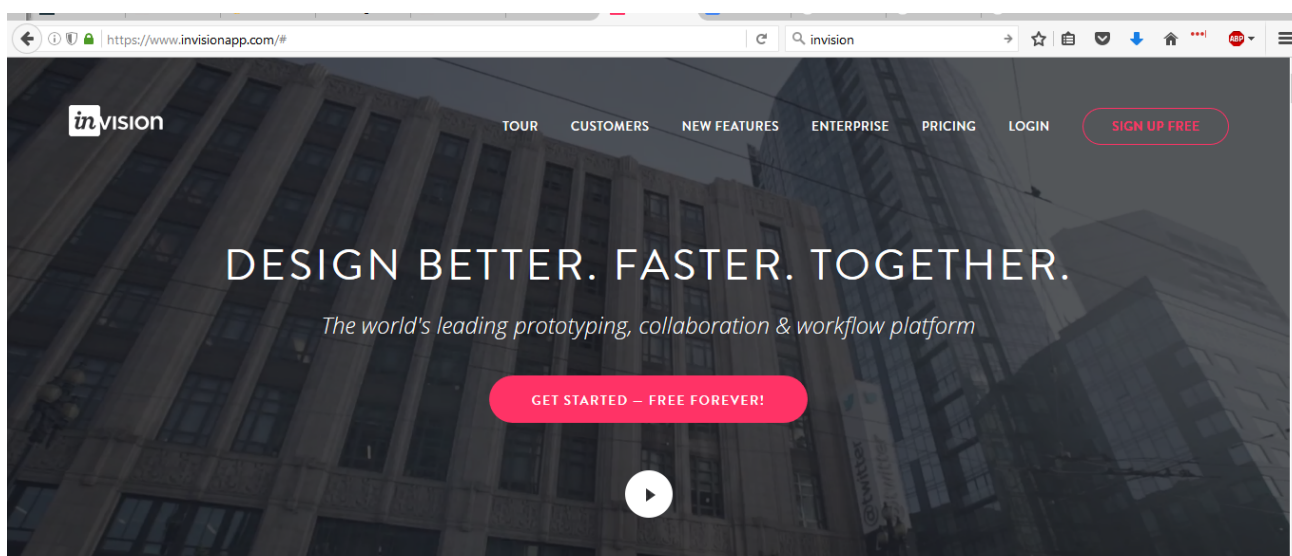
https://www.invisionapp.com/#

invision

ABP

invision

TOUR CUSTOMERS NEW FEATURES ENTERPRISE PRICING LOGIN SIGN UP FREE

DESIGN BETTER. FASTER. TOGETHER.

The world's leading prototyping, collaboration & workflow platform

GET STARTED — FREE FOREVER!

@twitter